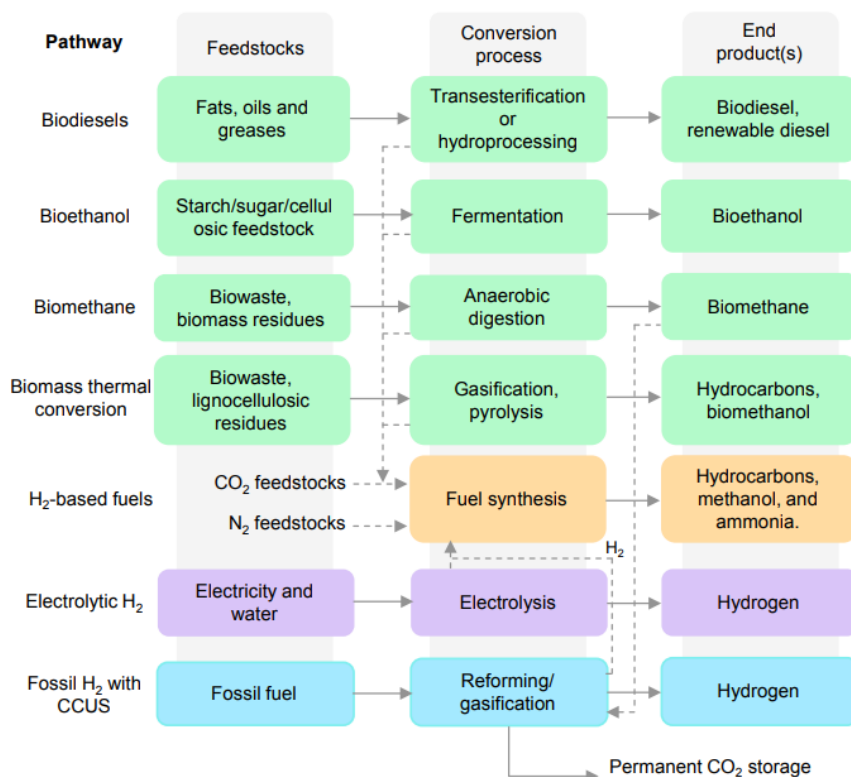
| Pathway | Feedstocks | Conversion process | End product(s) |
|---|---|---|---|
| Biodiesels | Fats, oils and greases | Transesterification or hydroprocessing | Biodiesel, renewable diesel |
| Bioethanol | Starch/sugar/cellulosic feedstock | Fermentation | Bioethanol |
| Biomethane | Biowaste, biomass residues | Anaerobic digestion | Biomethane |
| Biomass thermal conversion | Biowaste, lignocellulosic residues | Gasification, pyrolysis | Hydrocarbons, biomethanol |
| $H_2$-based fuels | $CO_2$ feedstocks<br>$N_2$ feedstocks | Fuel synthesis | Hydrocarbons, methanol, and ammonia. |
| Electrolytic $H_2$ | Electricity and water | Electrolysis | Hydrogen |
| Fossil $H_2$ with CCUS | Fossil fuel | Reforming/ gasification | Hydrogen |

$H_2$

Permanent $CO_2$ storage